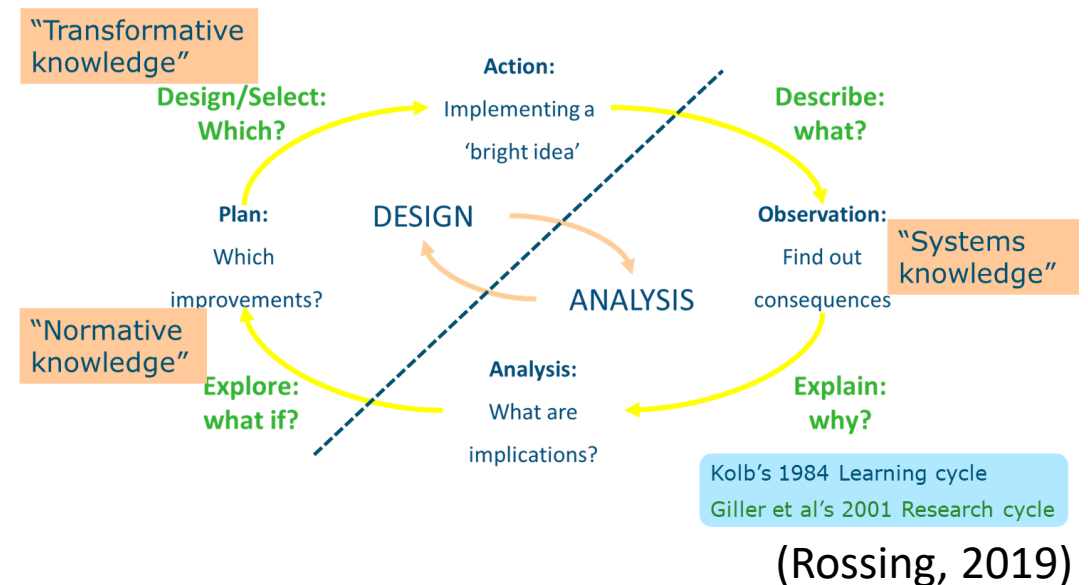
"Transformative knowledge"

Action:
Implementing a 'bright idea'

Design/Select:
Which?

Describe:
what?

Plan:
Which improvements?

DESIGN

ANALYSIS

Observation:
Find out consequences

"Systems knowledge"

"Normative knowledge"

Explore:
what if?

Analysis:
What are implications?

Explain:
why?

Kolb's 1984 Learning cycle
Giller et al's 2001 Research cycle

(Rossing, 2019)